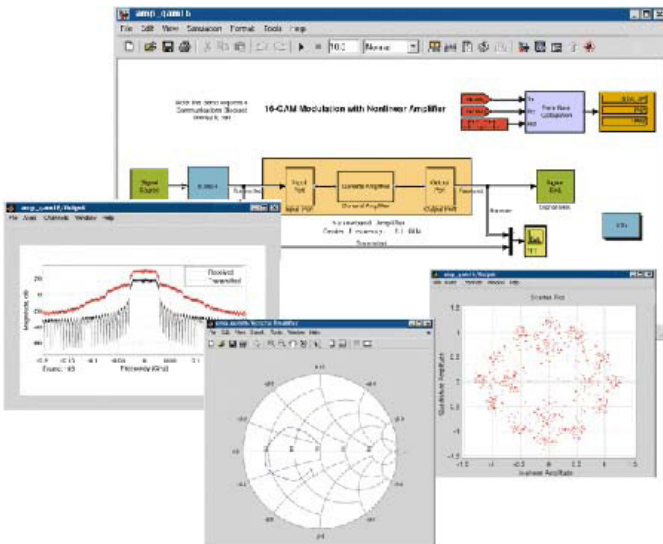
amp_qam16

File Edit View Simulation Format Tools Help

100 Normal

Note that this demo requires a Communications Blockset license to run

16-QAM Modulation with Nonlinear Amplifier

Signal Source

16-QAM

Input Port

General Amplifier

General Amplifier

Output Port

Input Port

Output Port

Nonlinear Amplifier

Center Frequency = 2.1 GHz

Transmitted

Received

Signal Sink

Error Rate Calculation

Constellation

Spectrum

amp_qam16/Output

File Axes Channels Window Help

Received

Transmitted

Magnitude, dB

Frame: 165

Frequency (GHz)

amp_qam16/General Amplifier

amp_qam16/Output

File Axes Channels Window Help

Scatter Plot

Quadrature Amplitude

In-phase Amplitude